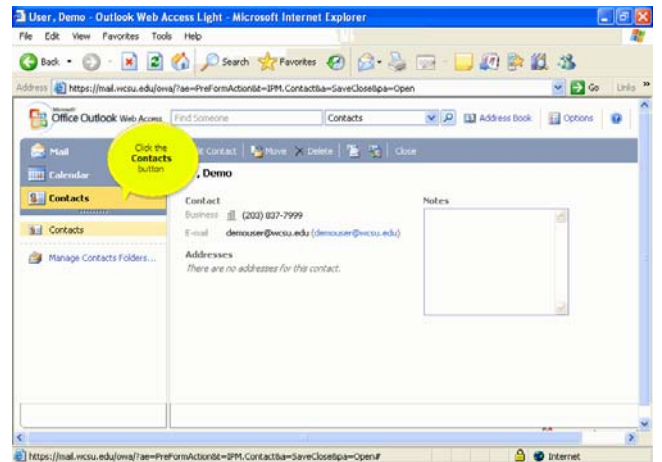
User, Demo - Outlook Web Access Light - Microsoft Internet Explorer

File Edit View Favorites Tools Help

Back Search Favorites

Address https://mail.wcsu.edu/owa/?ae=PreFormAction&t=IPM.Contact&a=SaveClose&pa=Open Go Links

Microsoft Office Outlook Web Access Find Someone Contacts Address Book Options

Mail

Calendar

Contacts

Contacts

Manage Contacts Folders...

Click the Contacts button

Edit Contact Move Delete Close

, Demo

Contact

Business (203) 837-7999

E-mail demouser@wcsu.edu (demouser@wcsu.edu)

Addresses

There are no addresses for this contact.

Notes

https://mail.wcsu.edu/owa/?ae=PreFormAction&t=IPM.Contact&a=SaveClose&pa=Open# Internet